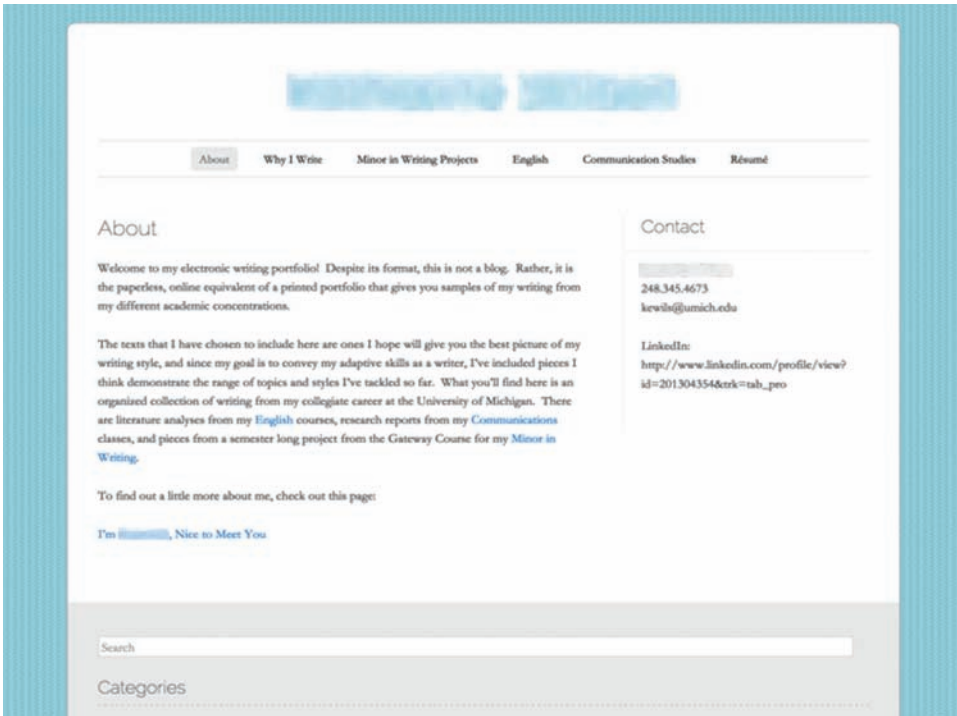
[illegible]

About | Why I Write | Minor in Writing Projects | English | Communication Studies | Résumé

About

Welcome to my electronic writing portfolio! Despite its format, this is not a blog. Rather, it is the paperless, online equivalent of a printed portfolio that gives you samples of my writing from my different academic concentrations.

The texts that I have chosen to include here are ones I hope will give you the best picture of my writing style, and since my goal is to convey my adaptive skills as a writer, I've included pieces I think demonstrate the range of topics and styles I've tackled so far. What you'll find here is an organized collection of writing from my collegiate career at the University of Michigan. There are literature analyses from my English courses, research reports from my Communications classes, and pieces from a semester long project from the Gateway Course for my Minor in Writing.

To find out a little more about me, check out this page:

I'm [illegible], Nice to Meet You

Contact

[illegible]
248.345.4673
kewils@umich.edu

LinkedIn:
http://www.linkedin.com/profile/view?id=201304354&trk=tab_pro

Search

Categories